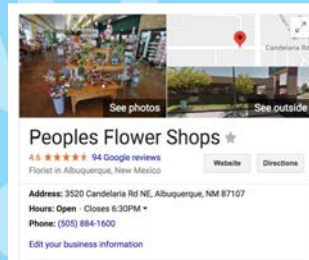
Candelaria Rd

See photos

See outside

Peoples Flower Shops

4.6 ★★★★★ 94 Google reviews

Florist in Albuquerque, New Mexico

Website

Directions

Address: 3520 Candelaria Rd NE, Albuquerque, NM 87107

Hours: Open · Closes 6:30PM

Phone: (505) 884-1600

Edit your business information